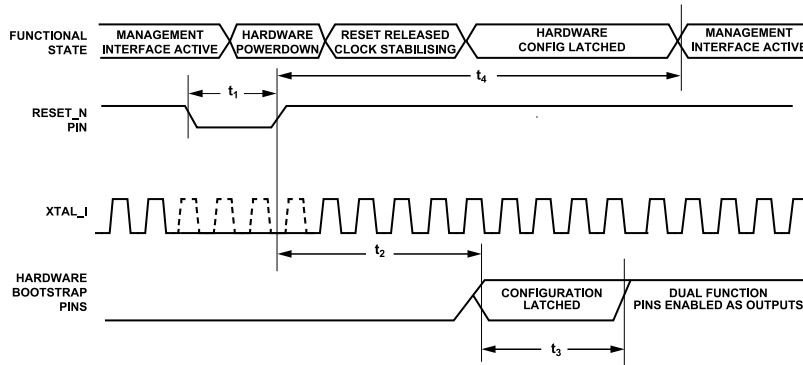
FUNCTIONAL STATE

MANAGEMENT INTERFACE ACTIVE

HARDWARE POWERDOWN

RESET RELEASED CLOCK STABILISING

HARDWARE CONFIG LATCHED

MANAGEMENT INTERFACE ACTIVE

$t_1$

$t_4$

RESET_N PIN

XTAL_I

$t_2$

HARDWARE BOOTSTRAP PINS

CONFIGURATION LATCHED

DUAL FUNCTION PINS ENABLED AS OUTPUTS

$t_3$